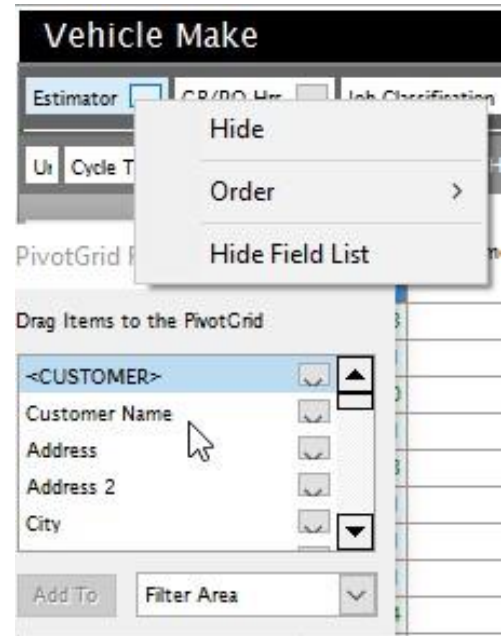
Vehicle Make

Estimator

CR/RO Hrs

Job Classification

Ur

Cycle T

Hide

Order

>

Hide Field List

PivotGrid F

Drag Items to the PivotGrid

<CUSTOMER>

Customer Name

Address

Address 2

City

Add To

Filter Area